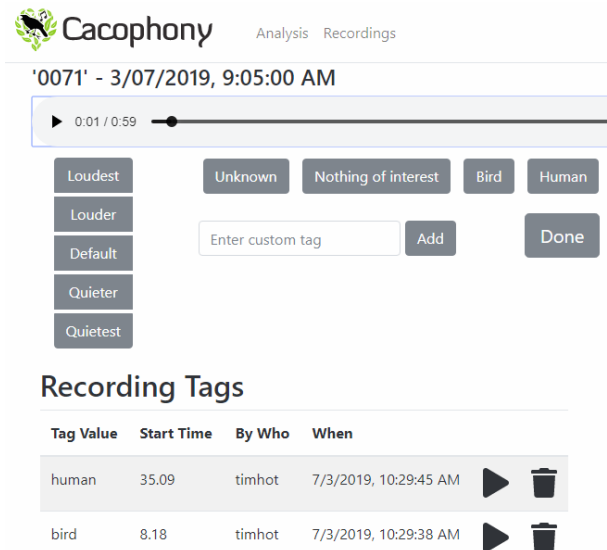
Cacophony Analysis Recordings

'0071' - 3/07/2019, 9:05:00 AM

0:01 / 0:59

Loudest
Louder
Default
Quieter
Quietest

Unknown Nothing of interest Bird Human

Enter custom tag Add

Done

Recording Tags

| Tag Value | Start Time | By Who | When |
|---|---|---|---|
| human | 35.09 | timhot | 7/3/2019, 10:29:45 AM |
| bird | 8.18 | timhot | 7/3/2019, 10:29:38 AM |